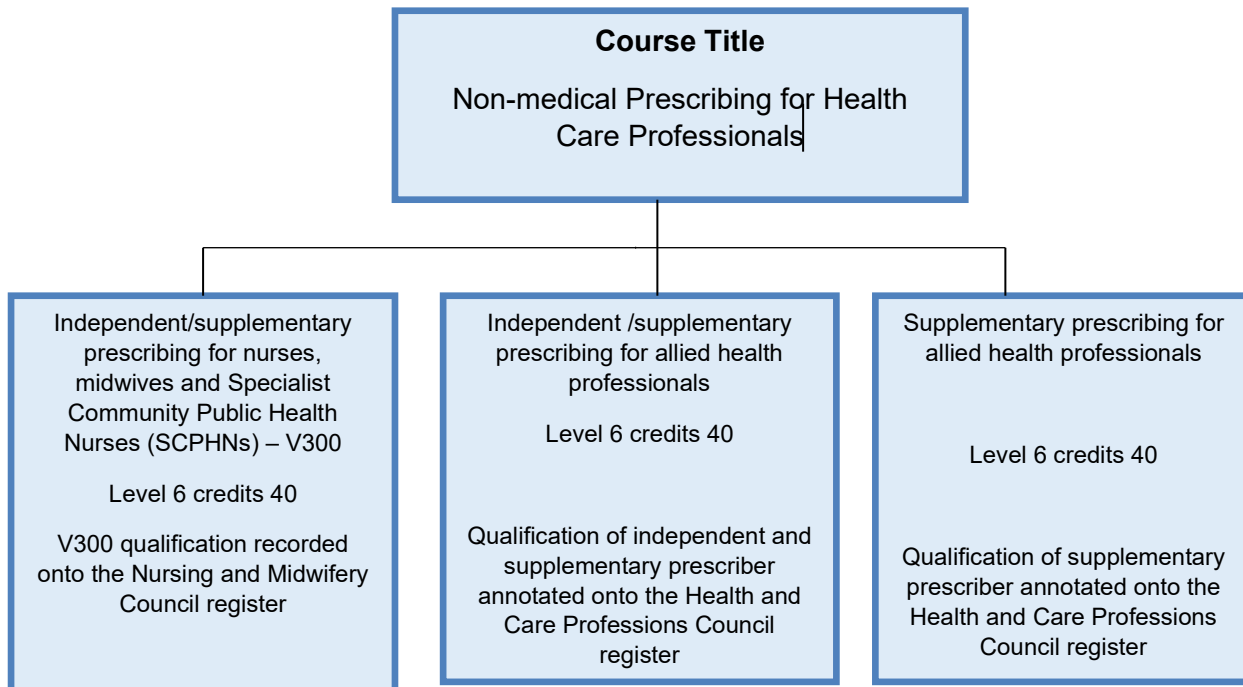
Course Title

Non-medical Prescribing for Health Care Professionals

Independent/supplementary prescribing for nurses, midwives and Specialist Community Public Health Nurses (SCPHNs) – V300

Level 6 credits 40

V300 qualification recorded onto the Nursing and Midwifery Council register

Independent /supplementary prescribing for allied health professionals

Level 6 credits 40

Qualification of independent and supplementary prescriber annotated onto the Health and Care Professions Council register

Supplementary prescribing for allied health professionals

Level 6 credits 40

Qualification of supplementary prescriber annotated onto the Health and Care Professions Council register